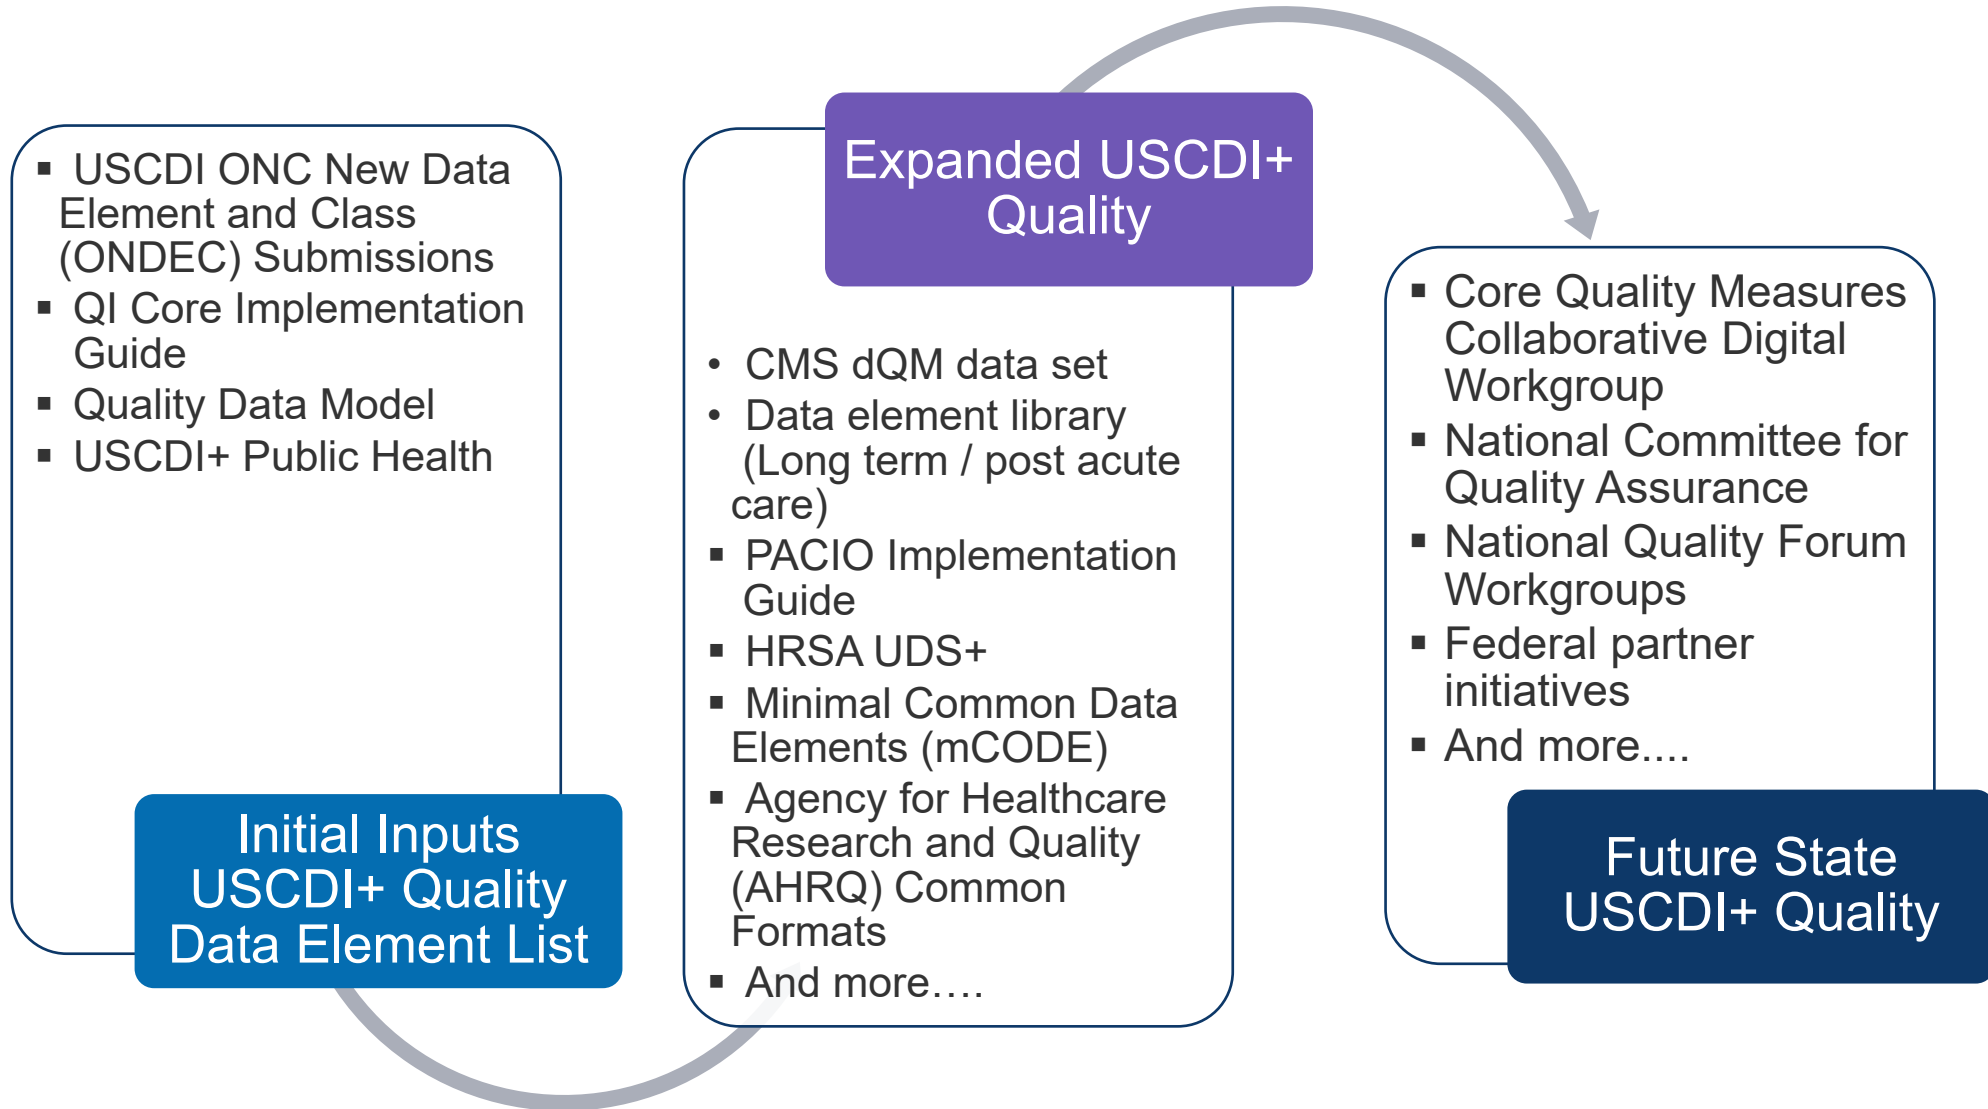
▪ USCDI ONC New Data Element and Class (ONDEC) Submissions
▪ QI Core Implementation Guide
▪ Quality Data Model
▪ USCDI+ Public Health

Initial Inputs USCDI+ Quality Data Element List

Expanded USCDI+ Quality

• CMS dQM data set
• Data element library (Long term / post acute care)
▪ PACIO Implementation Guide
▪ HRSA UDS+
▪ Minimal Common Data Elements (mCODE)
▪ Agency for Healthcare Research and Quality (AHRQ) Common Formats
▪ And more….

▪ Core Quality Measures Collaborative Digital Workgroup
▪ National Committee for Quality Assurance
▪ National Quality Forum Workgroups
▪ Federal partner initiatives
▪ And more….

Future State USCDI+ Quality